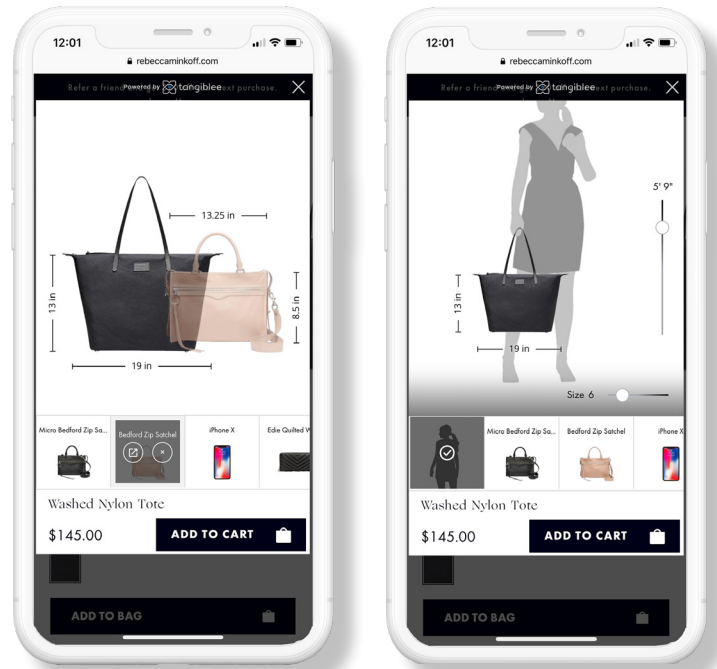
12:01
rebeccaminkoff.com
Refer a friend Powered by tangiblee ext purchase.

13.25 in
13 in
8.5 in
19 in

Micro Bedford Zip Sa...
Bedford Zip Satchel
iPhone X
Edie Quilted W

Washed Nylon Tote
$145.00
ADD TO CART

ADD TO BAG

12:01
rebeccaminkoff.com
Refer a friend Powered by tangiblee ext purchase.

5' 9"
13 in
19 in
Size 6

Micro Bedford Zip Sa...
Bedford Zip Satchel
iPhone X

Washed Nylon Tote
$145.00
ADD TO CART

ADD TO BAG